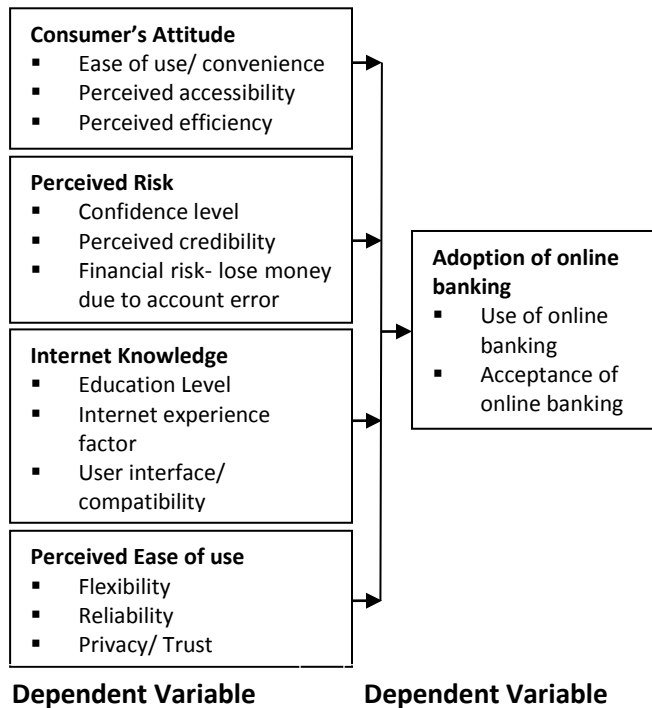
**Consumer's Attitude**
- Ease of use/ convenience
- Perceived accessibility
- Perceived efficiency

**Perceived Risk**
- Confidence level
- Perceived credibility
- Financial risk- lose money due to account error

**Internet Knowledge**
- Education Level
- Internet experience factor
- User interface/ compatibility

**Perceived Ease of use**
- Flexibility
- Reliability
- Privacy/ Trust

**Adoption of online banking**
- Use of online banking
- Acceptance of online banking

**Dependent Variable**

**Dependent Variable**